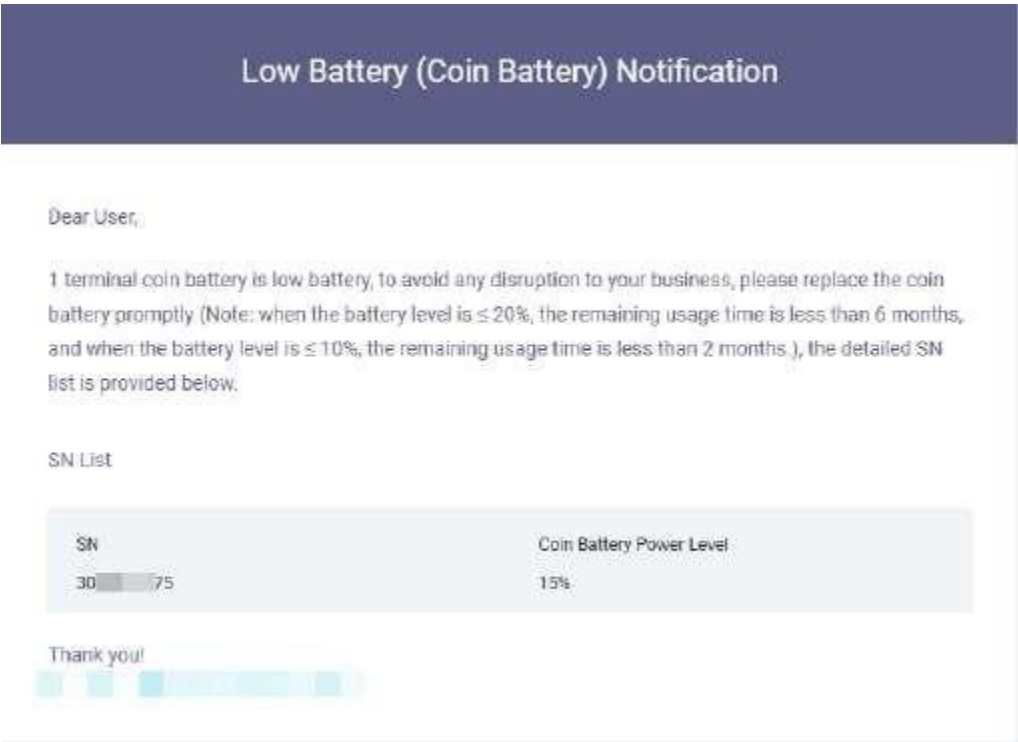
Low Battery (Coin Battery) Notification

Dear User,

1 terminal coin battery is low battery, to avoid any disruption to your business, please replace the coin battery promptly (Note: when the battery level is ≤ 20%, the remaining usage time is less than 6 months, and when the battery level is ≤ 10%, the remaining usage time is less than 2 months.), the detailed SN list is provided below.

SN List

| SN | Coin Battery Power Level |
|---|---|
| 30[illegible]75 | 15% |

Thank you!

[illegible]